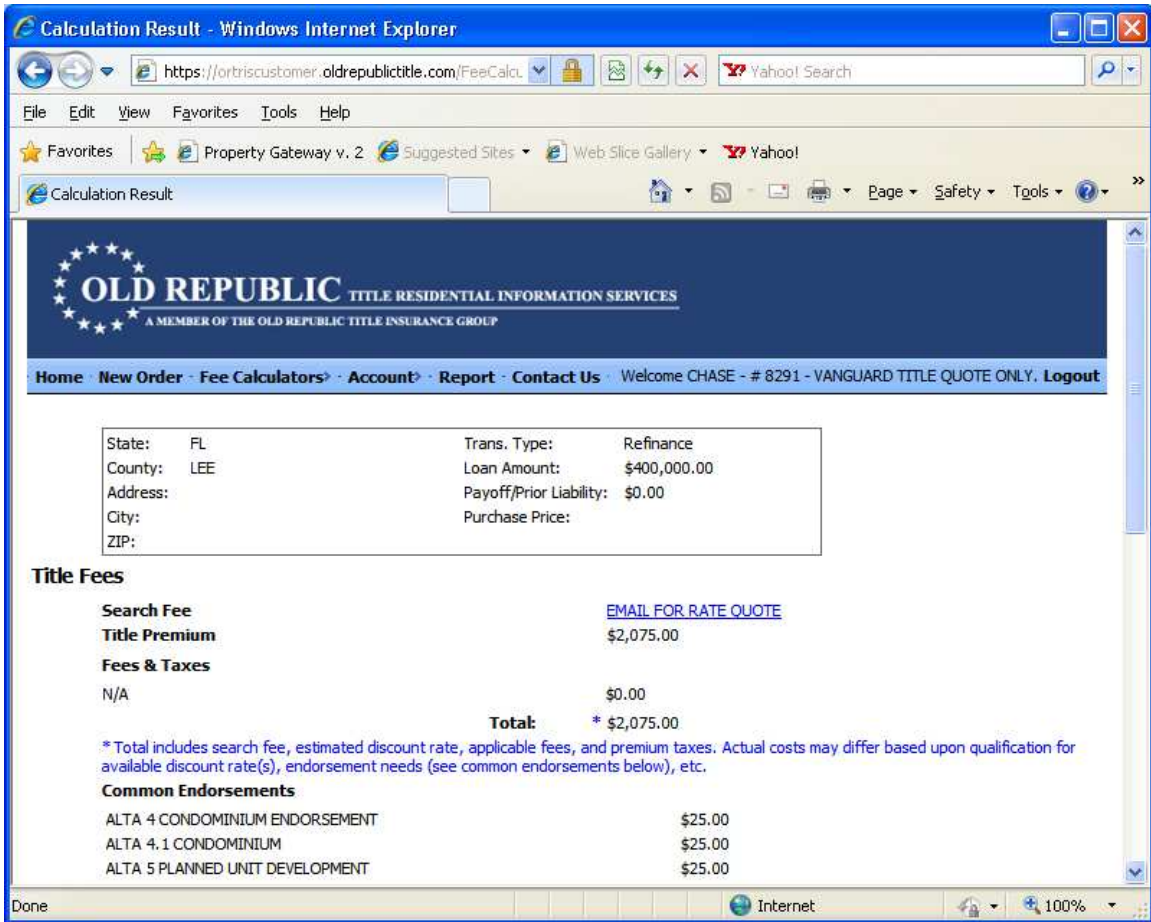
Calculation Result - Windows Internet Explorer

https://ortriscustomer.oldrepublictitle.com/FeeCalcu

Yahoo! Search

File Edit View Favorites Tools Help

Favorites | Property Gateway v. 2 Suggested Sites ▾ Web Slice Gallery ▾ Yahoo!

Calculation Result

Page ▾ Safety ▾ Tools ▾

OLD REPUBLIC TITLE RESIDENTIAL INFORMATION SERVICES
A MEMBER OF THE OLD REPUBLIC TITLE INSURANCE GROUP

Home · New Order · Fee Calculators · Account · Report · Contact Us · Welcome CHASE - # 8291 - VANGUARD TITLE QUOTE ONLY. Logout

| | | | |
|---|---|---|---|
| State: | FL | Trans. Type: | Refinance |
| County: | LEE | Loan Amount: | $400,000.00 |
| Address: | | Payoff/Prior Liability: | $0.00 |
| City: | | Purchase Price: | |
| ZIP: | | | |

Title Fees

Search Fee EMAIL FOR RATE QUOTE
Title Premium $2,075.00
Fees & Taxes
N/A $0.00
Total: * $2,075.00

* Total includes search fee, estimated discount rate, applicable fees, and premium taxes. Actual costs may differ based upon qualification for available discount rate(s), endorsement needs (see common endorsements below), etc.

Common Endorsements

| | |
|---|---|
| ALTA 4 CONDOMINIUM ENDORSEMENT | $25.00 |
| ALTA 4.1 CONDOMINIUM | $25.00 |
| ALTA 5 PLANNED UNIT DEVELOPMENT | $25.00 |

Done Internet 100%